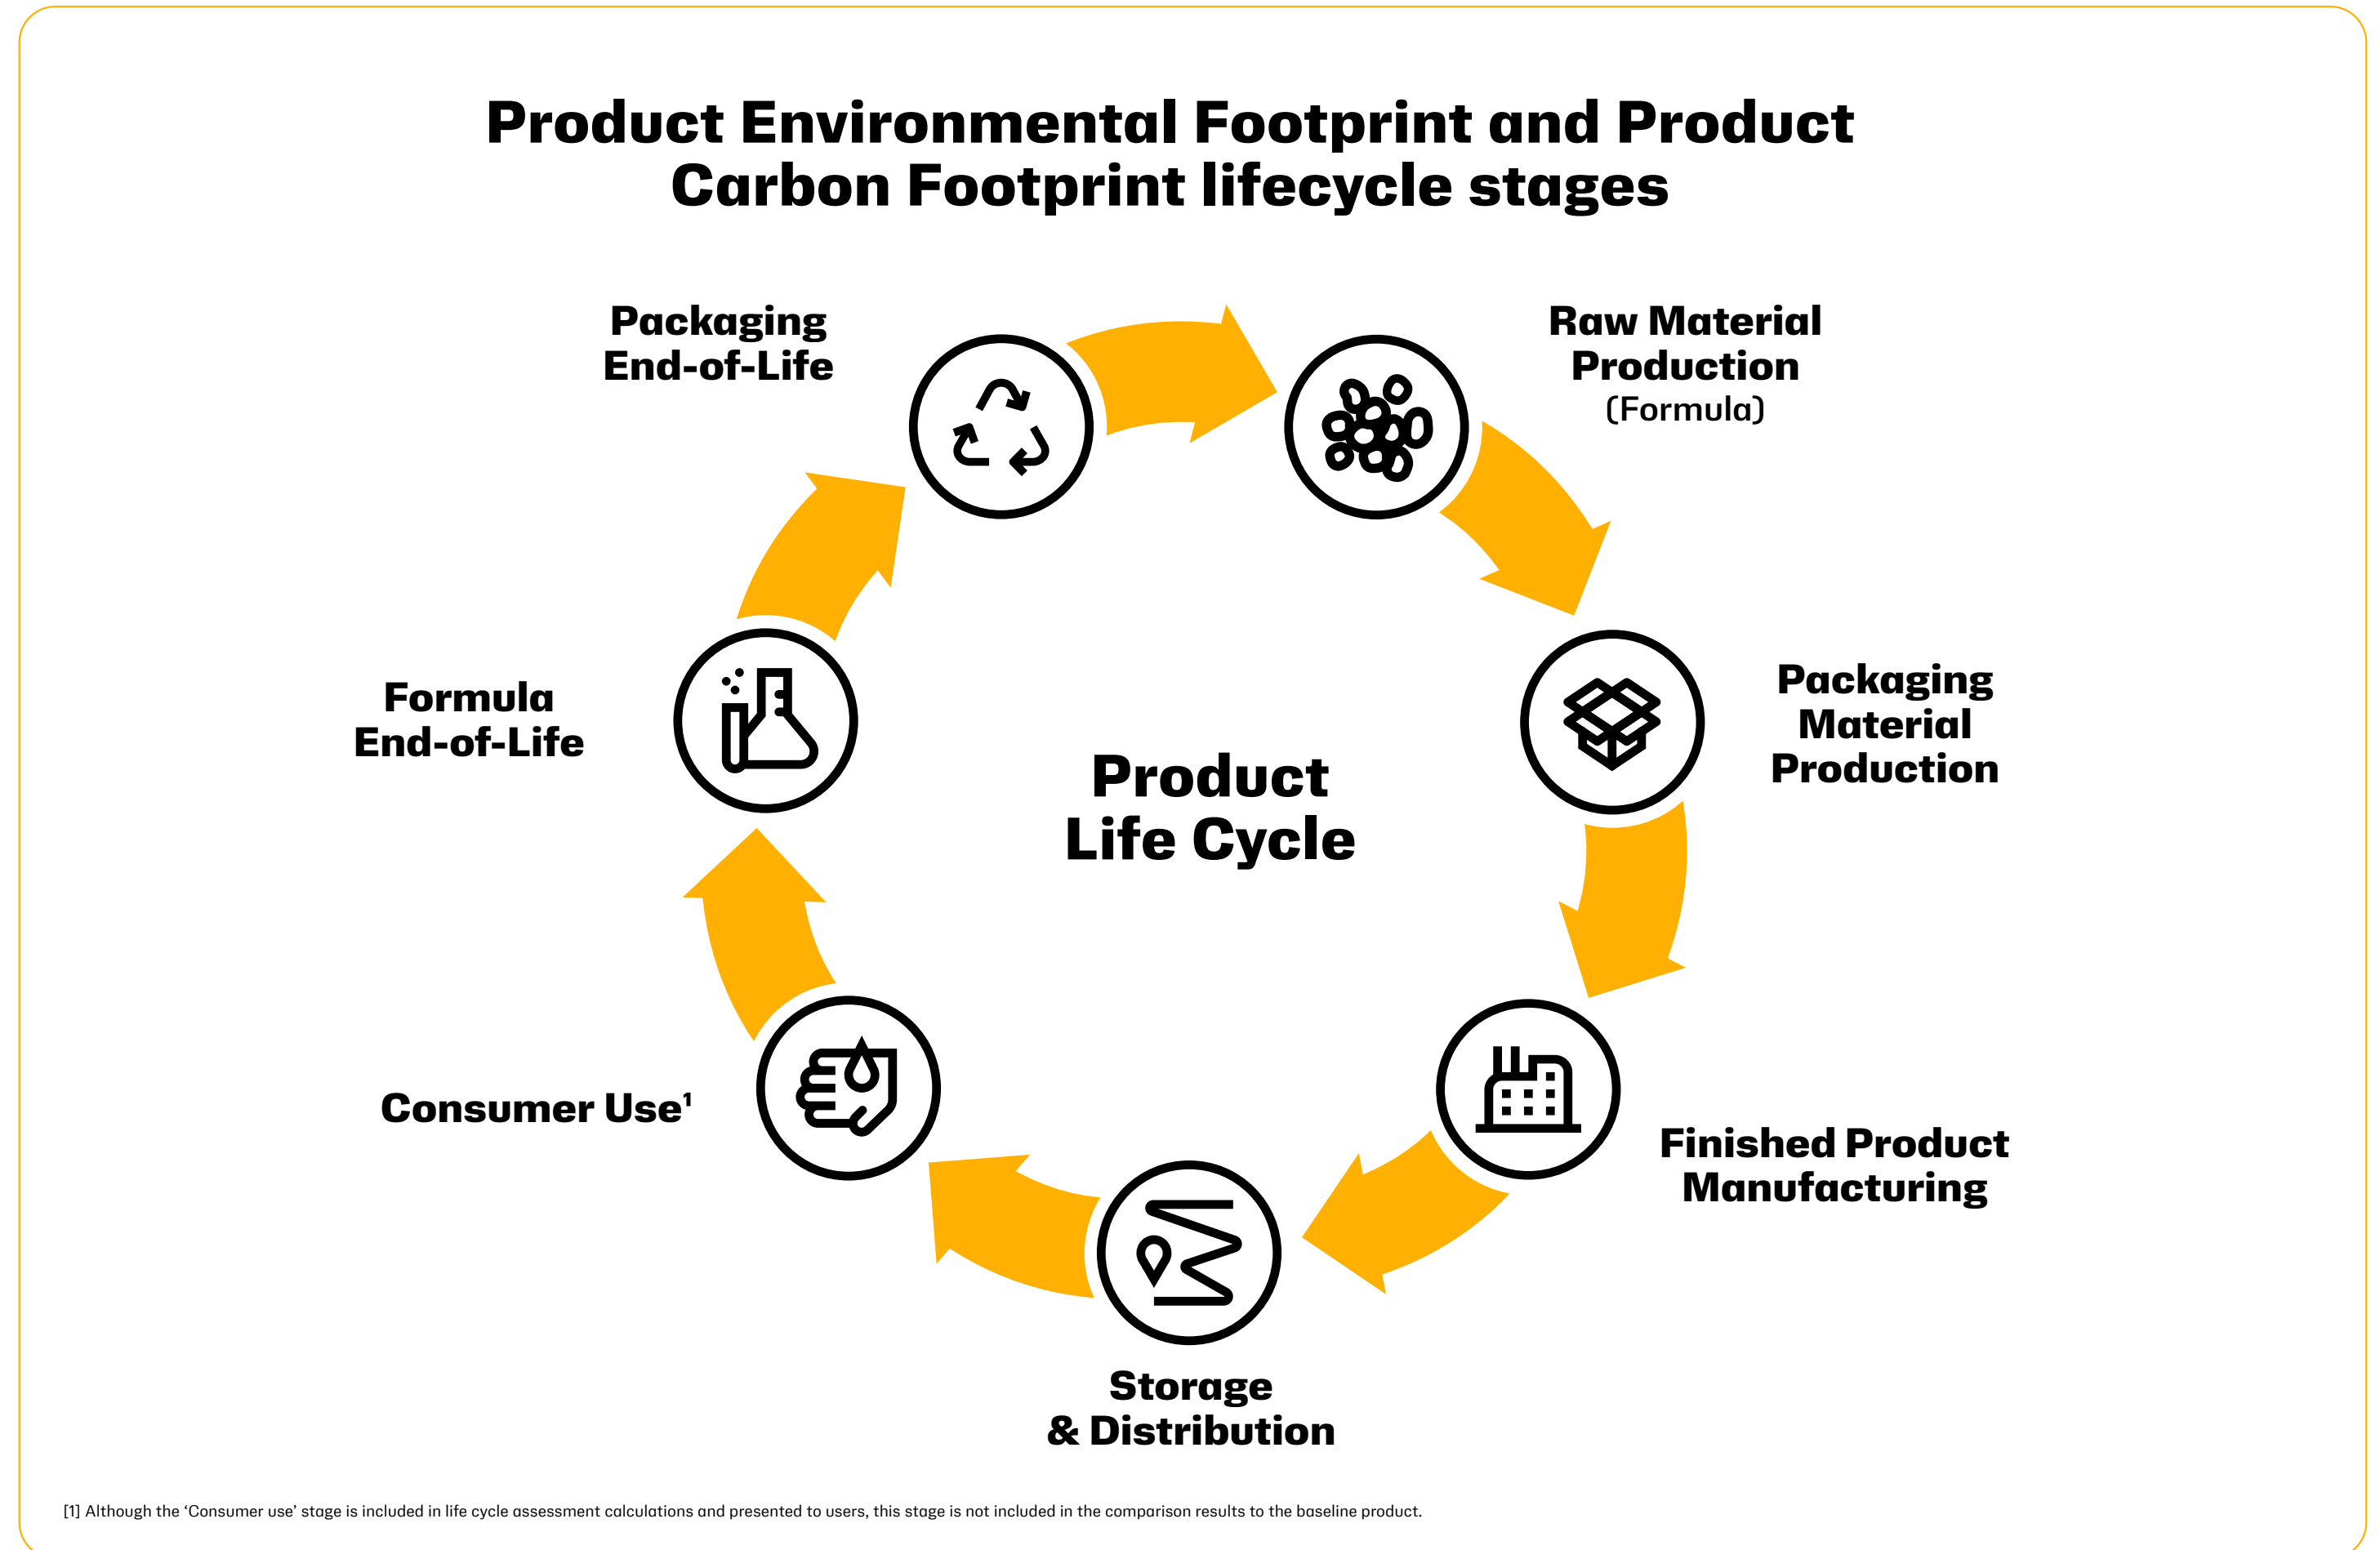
Product Environmental Footprint and Product Carbon Footprint lifecycle stages

Packaging End-of-Life

Raw Material Production (Formula)

Packaging Material Production

Finished Product Manufacturing

Storage & Distribution

Consumer Use$^1$

Formula End-of-Life

Product Life Cycle

[1] Although the 'Consumer use' stage is included in life cycle assessment calculations and presented to users, this stage is not included in the comparison results to the baseline product.